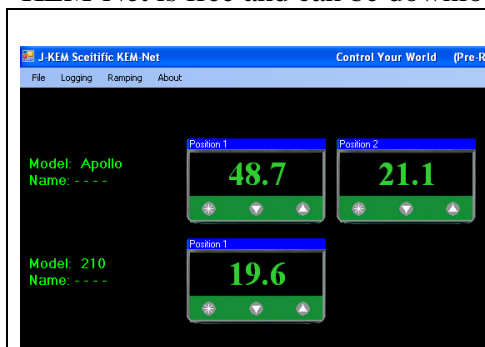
KEM-Net is free and can be downlo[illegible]

J-KEM Sceitific KEM-Net

Control Your World (Pre-R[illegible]

File Logging Ramping About

Model: Apollo
Name: - - - -

Position 1
48.7

Position 2
21.1

Model: 210
Name: - - - -

Position 1
19.6